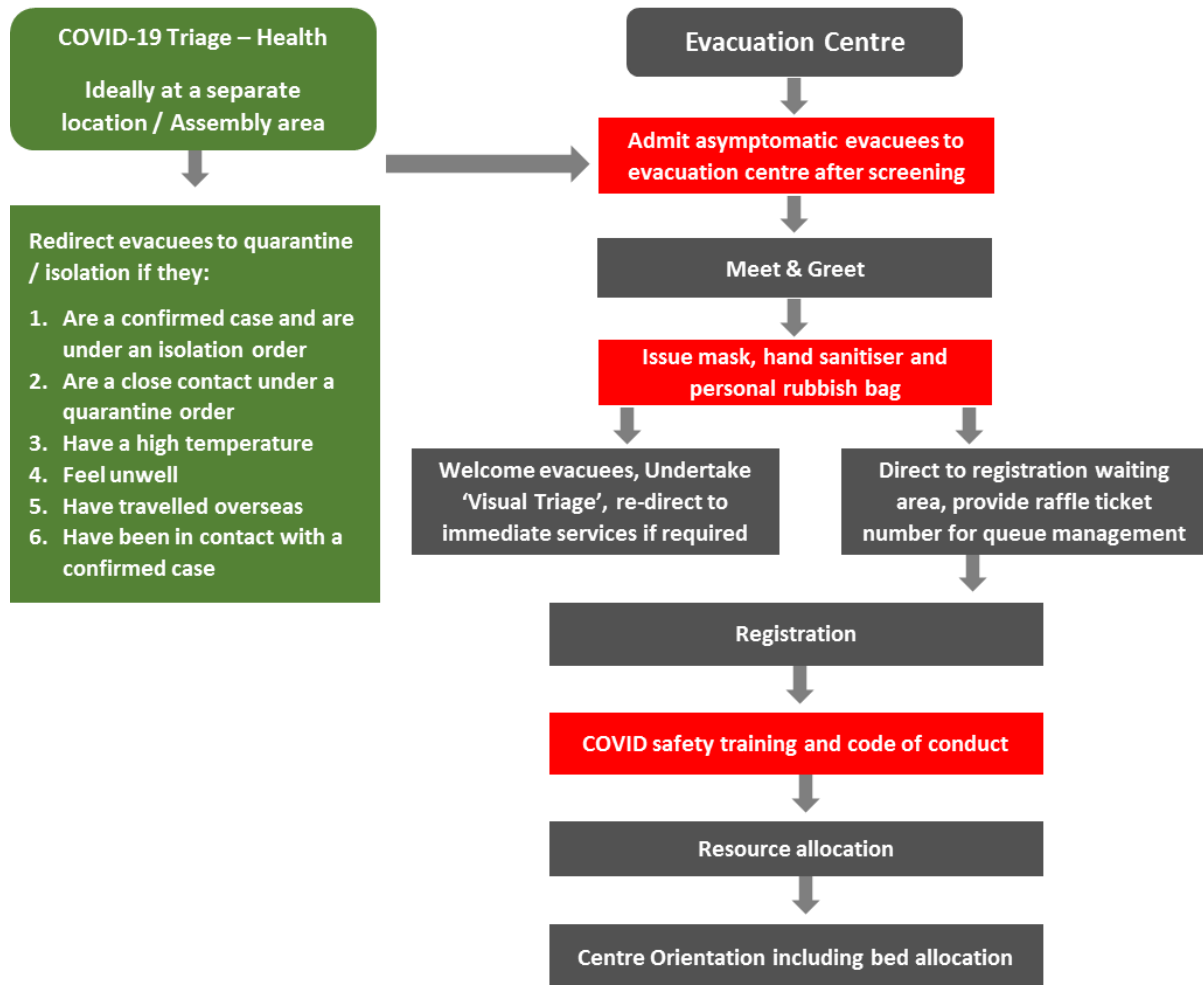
COVID-19 Triage – Health

Ideally at a separate location / Assembly area

Redirect evacuees to quarantine / isolation if they:

1. Are a confirmed case and are under an isolation order
2. Are a close contact under a quarantine order
3. Have a high temperature
4. Feel unwell
5. Have travelled overseas
6. Have been in contact with a confirmed case

Evacuation Centre

Admit asymptomatic evacuees to evacuation centre after screening

Meet & Greet

Issue mask, hand sanitiser and personal rubbish bag

Welcome evacuees, Undertake 'Visual Triage', re-direct to immediate services if required

Direct to registration waiting area, provide raffle ticket number for queue management

Registration

COVID safety training and code of conduct

Resource allocation

Centre Orientation including bed allocation